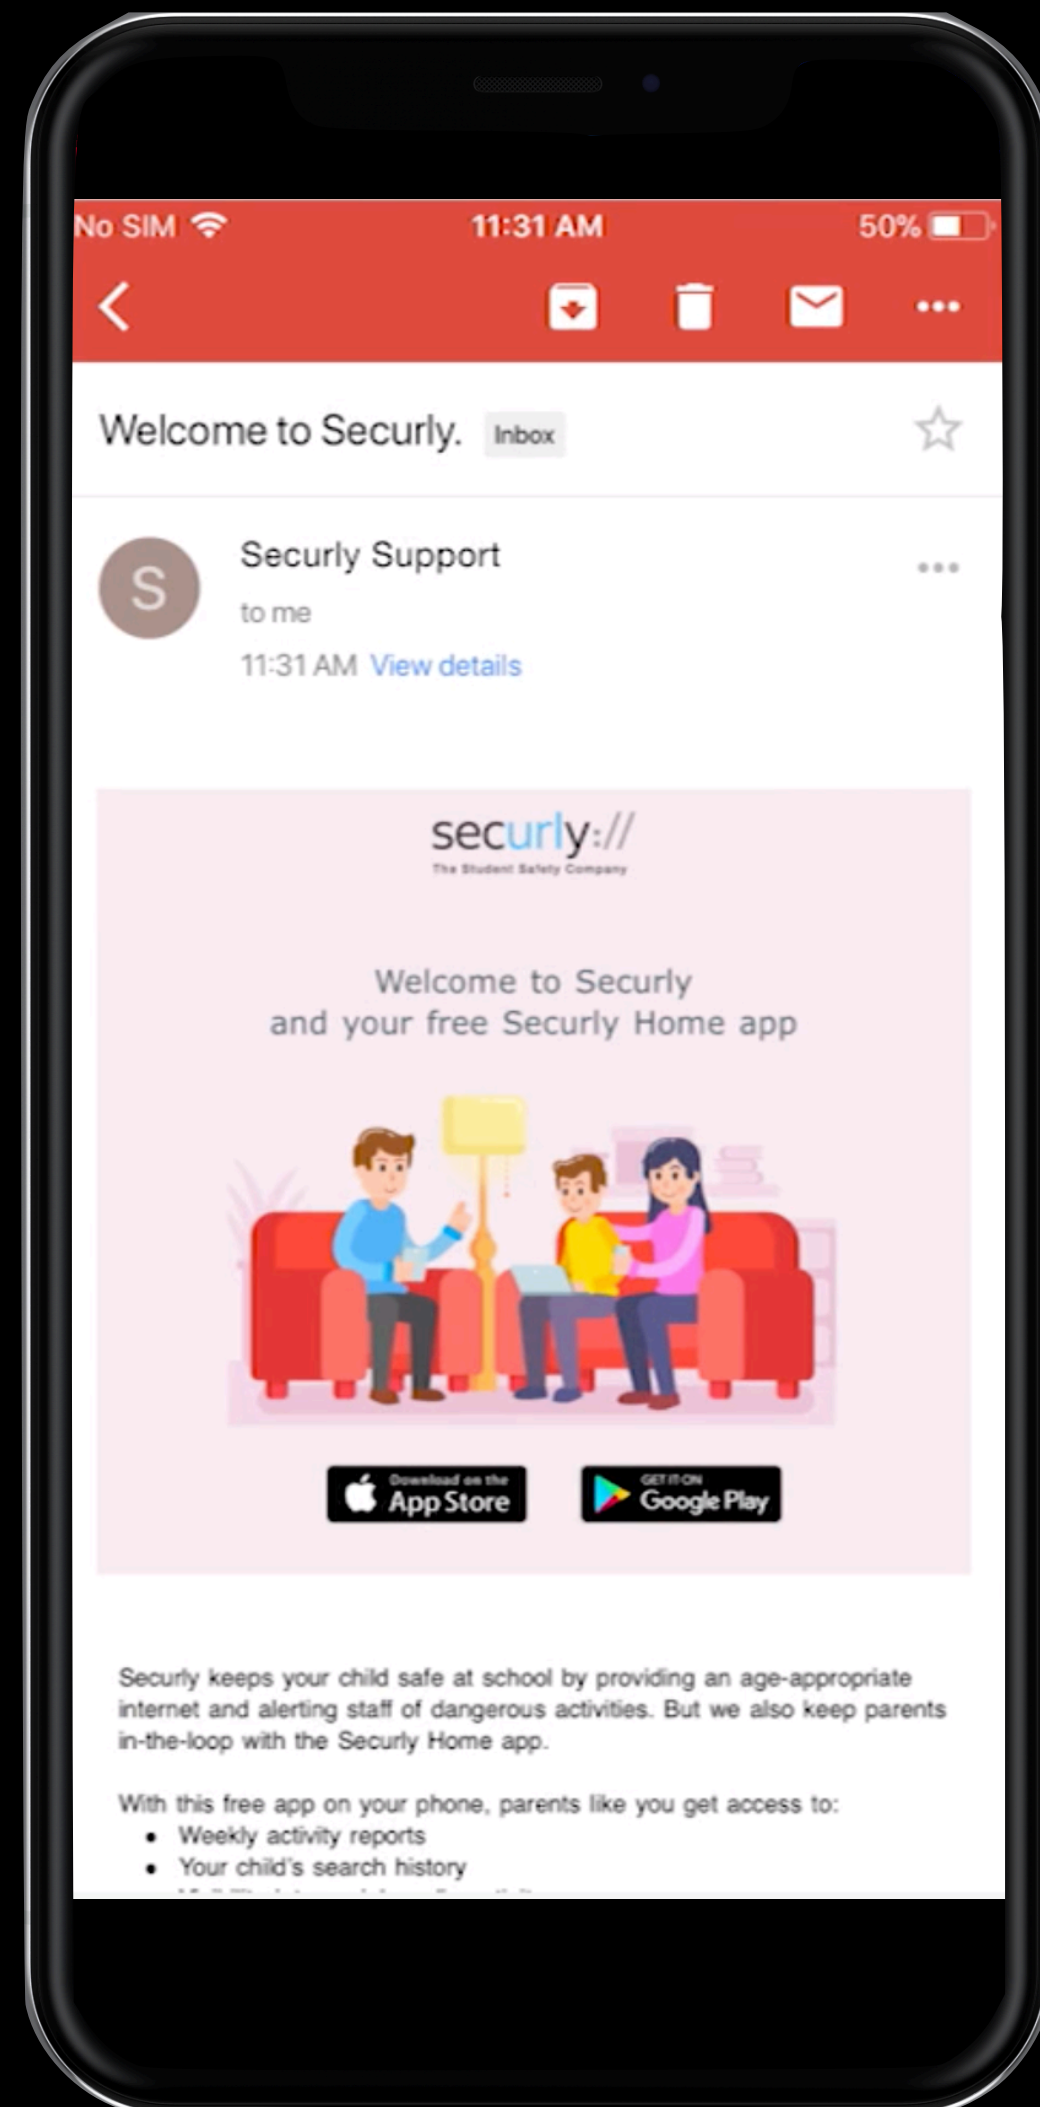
No SIM 11:31 AM 50%

Welcome to Securly. Inbox

S
Securly Support
to me
11:31 AM View details

securly://
The Student Safety Company

Welcome to Securly
and your free Securly Home app

Download on the App Store

GET IT ON Google Play

Securly keeps your child safe at school by providing an age-appropriate internet and alerting staff of dangerous activities. But we also keep parents in-the-loop with the Securly Home app.

With this free app on your phone, parents like you get access to:
• Weekly activity reports
• Your child's search history
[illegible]